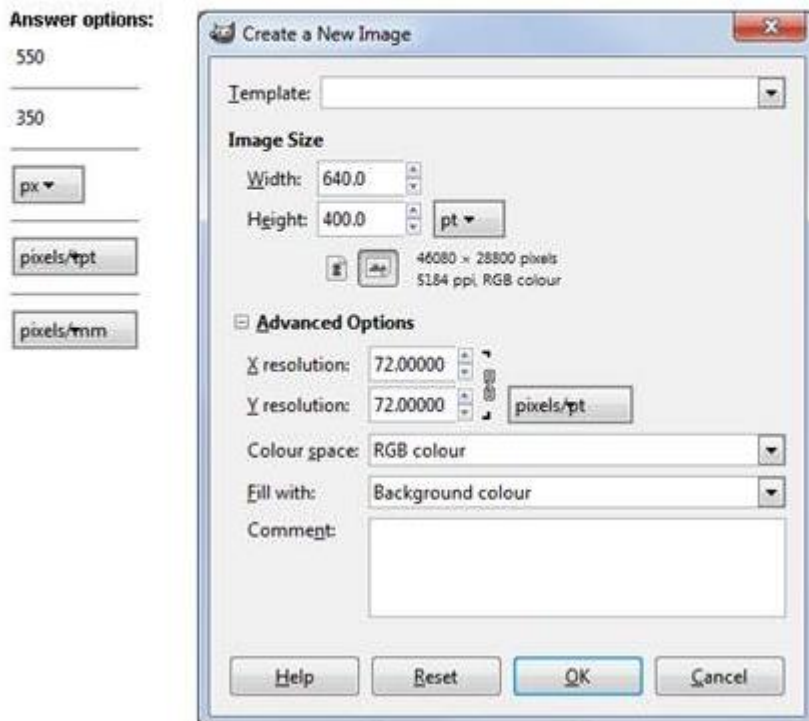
Answer options:

550

350

px ▾

pixels/pt

pixels/mm

Create a New Image

Template:

Image Size

Width: 640.0

Height: 400.0

pt ▾

46080 × 28800 pixels
5184 ppi, RGB colour

Advanced Options

X resolution: 72.00000

Y resolution: 72.00000

pixels/pt

Colour space: RGB colour

Fill with: Background colour

Comment:

Help

Reset

OK

Cancel